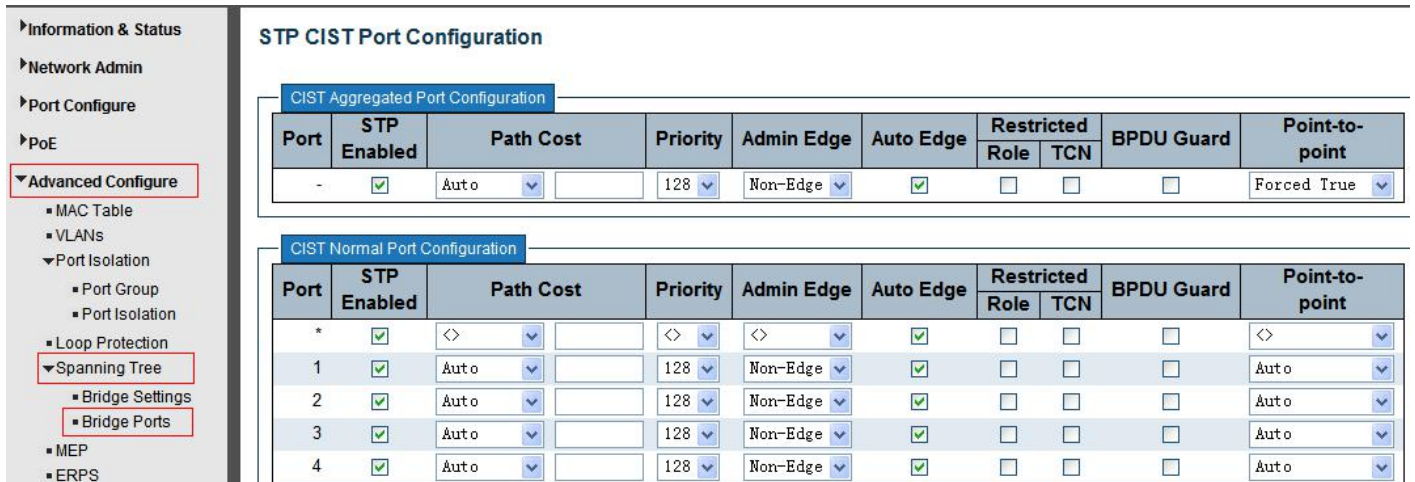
Information & Status
Network Admin
Port Configure
PoE
Advanced Configure
MAC Table
VLANs
Port Isolation
Port Group
Port Isolation
Loop Protection
Spanning Tree
Bridge Settings
Bridge Ports
MEP
ERPS

STP CIST Port Configuration

CIST Aggregated Port Configuration

| Port | STP Enabled | Path Cost | | Priority | Admin Edge | Auto Edge | Restricted Role | Restricted TCN | BPDU Guard | Point-to-point |
|---|---|---|---|---|---|---|---|---|---|---|
| - | ☑ | Auto | | 128 | Non-Edge | ☑ | ☐ | ☐ | ☐ | Forced True |

CIST Normal Port Configuration

| Port | STP Enabled | Path Cost | | Priority | Admin Edge | Auto Edge | Restricted Role | Restricted TCN | BPDU Guard | Point-to-point |
|---|---|---|---|---|---|---|---|---|---|---|
| * | ☑ | <> | | <> | <> | ☑ | ☐ | ☐ | ☐ | <> |
| 1 | ☑ | Auto | | 128 | Non-Edge | ☑ | ☐ | ☐ | ☐ | Auto |
| 2 | ☑ | Auto | | 128 | Non-Edge | ☑ | ☐ | ☐ | ☐ | Auto |
| 3 | ☑ | Auto | | 128 | Non-Edge | ☑ | ☐ | ☐ | ☐ | Auto |
| 4 | ☑ | Auto | | 128 | Non-Edge | ☑ | ☐ | ☐ | ☐ | Auto |